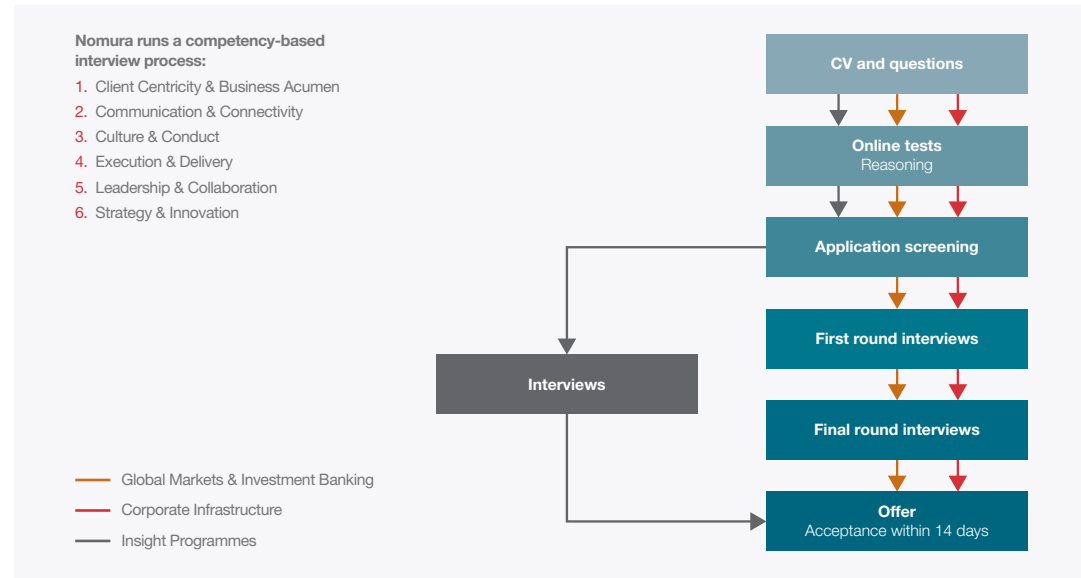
Nomura runs a competency-based interview process:

1. Client Centricity & Business Acumen
2. Communication & Connectivity
3. Culture & Conduct
4. Execution & Delivery
5. Leadership & Collaboration
6. Strategy & Innovation

CV and questions

Online tests
Reasoning

Application screening

First round interviews

Interviews

Final round interviews

Offer
Acceptance within 14 days

Global Markets & Investment Banking
Corporate Infrastructure
Insight Programmes